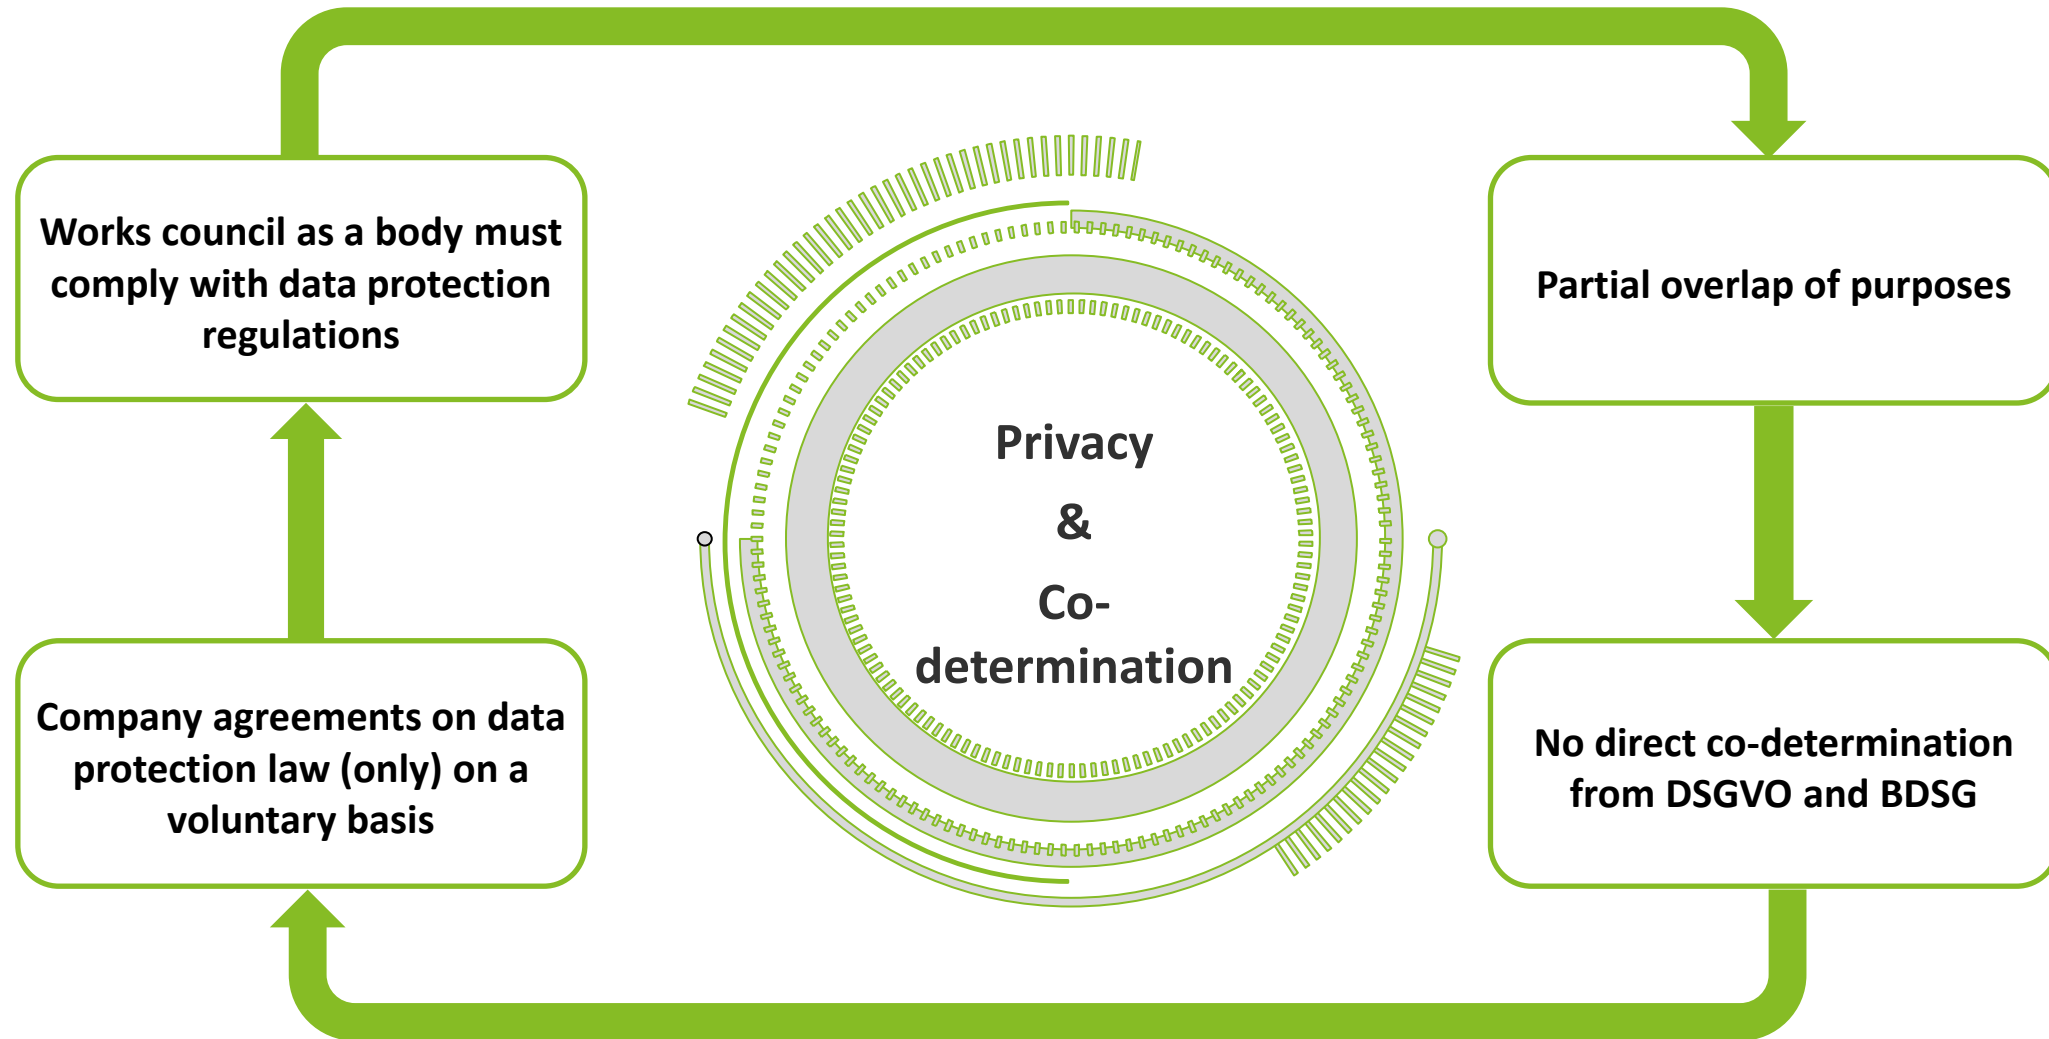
Works council as a body must comply with data protection regulations

Partial overlap of purposes

Privacy

&

Co-determination

Company agreements on data protection law (only) on a voluntary basis

No direct co-determination from DSGVO and BDSG